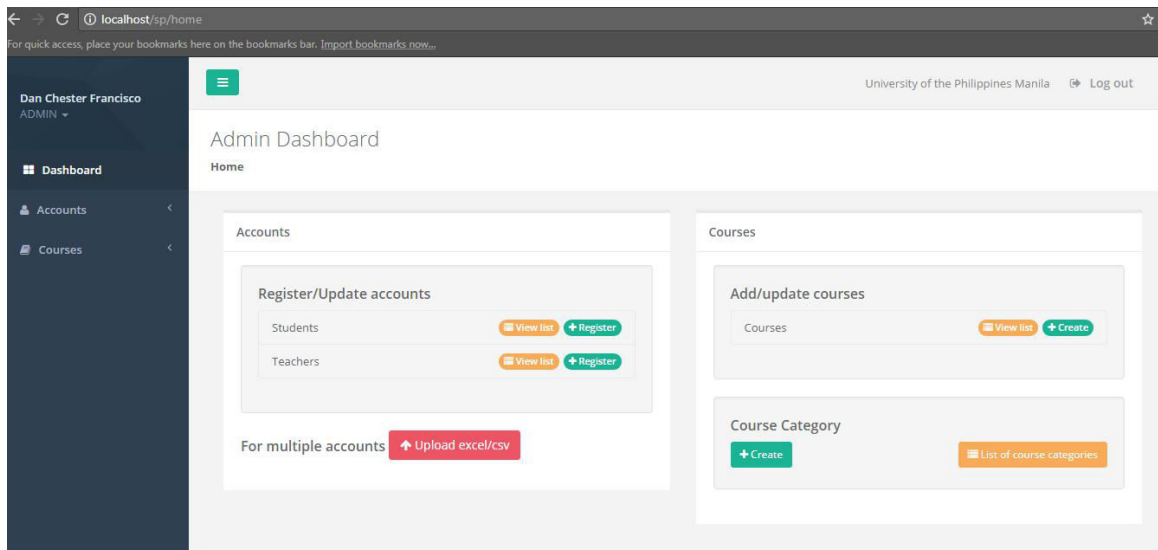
localhost/sp/home

For quick access, place your bookmarks here on the bookmarks bar. Import bookmarks now...

Dan Chester Francisco
ADMIN

Dashboard
Accounts
Courses

University of the Philippines Manila Log out

Admin Dashboard
Home

Accounts

Register/Update accounts

Students View list + Register
Teachers View list + Register

For multiple accounts Upload excel/csv

Courses

Add/update courses

Courses View list + Create

Course Category

+ Create List of course categories